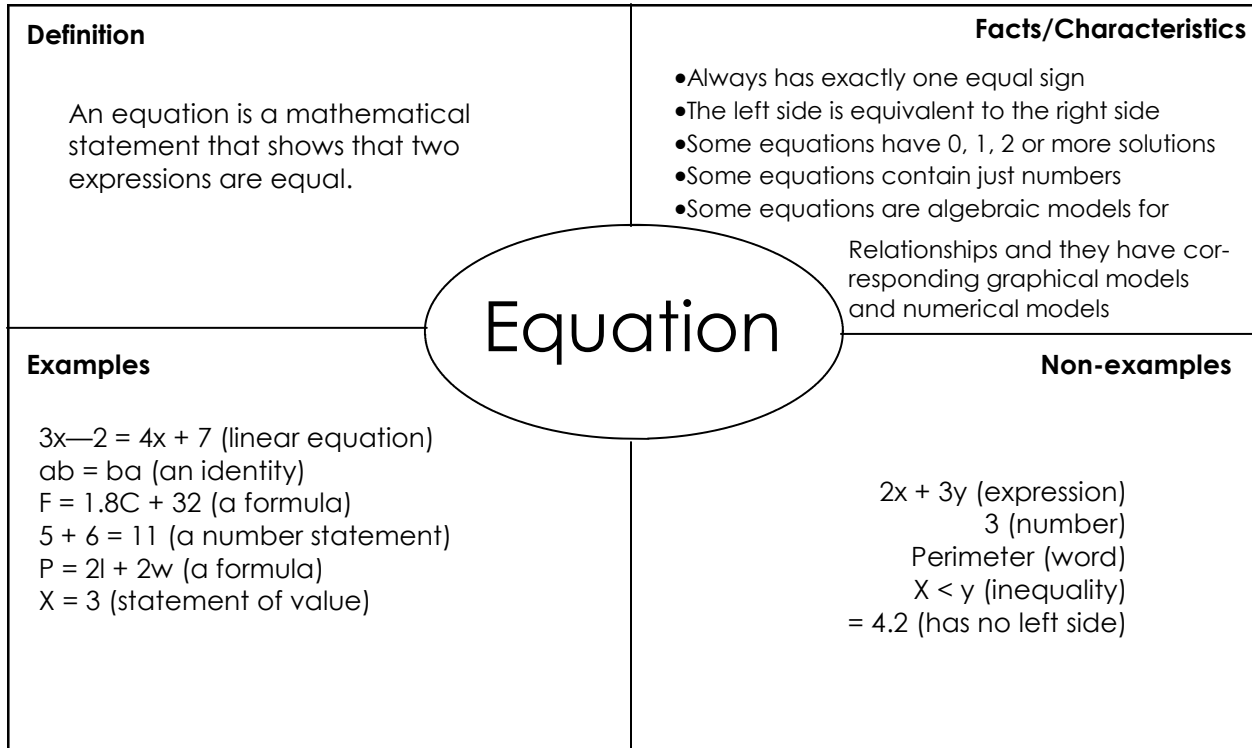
**Definition**

An equation is a mathematical statement that shows that two expressions are equal.

**Facts/Characteristics**

- Always has exactly one equal sign
- The left side is equivalent to the right side
- Some equations have 0, 1, 2 or more solutions
- Some equations contain just numbers
- Some equations are algebraic models for Relationships and they have corresponding graphical models and numerical models

Equation

**Examples**

3x—2 = 4x + 7 (linear equation)
ab = ba (an identity)
F = 1.8C + 32 (a formula)
5 + 6 = 11 (a number statement)
P = 2l + 2w (a formula)
X = 3 (statement of value)

**Non-examples**

2x + 3y (expression)
3 (number)
Perimeter (word)
X < y (inequality)
= 4.2 (has no left side)